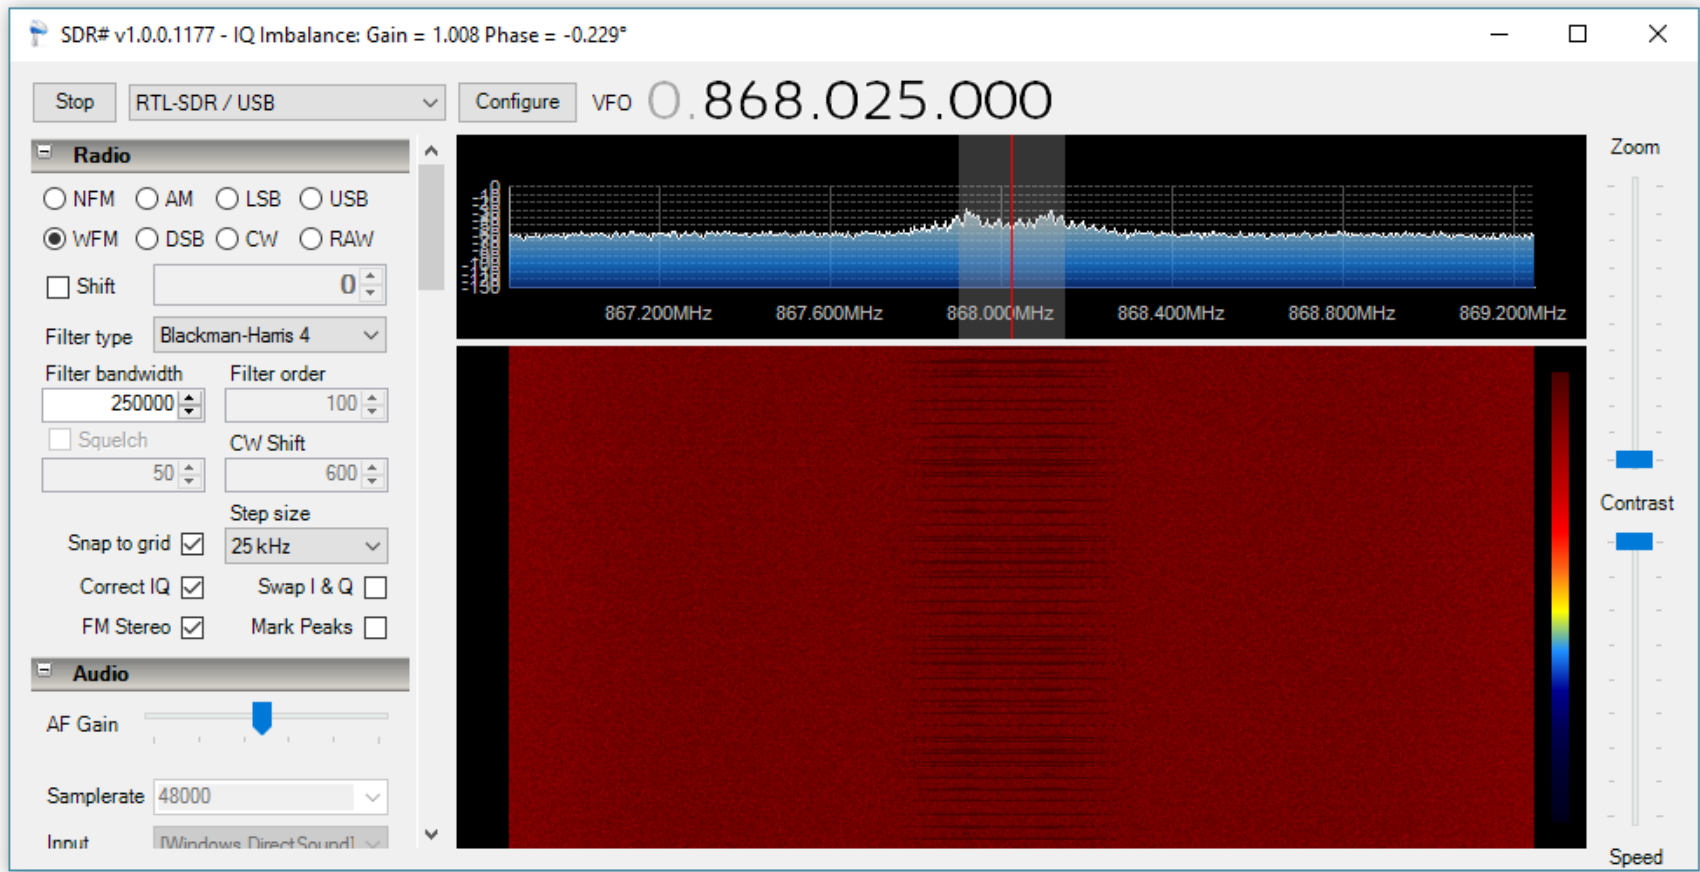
SDR# v1.0.0.1177 - IQ Imbalance: Gain = 1.008 Phase = -0.229°

Stop
RTL-SDR / USB
Configure
VFO 0.868.025.000

Radio
NFM AM LSB USB
WFM DSB CW RAW
Shift 0
Filter type Blackman-Harris 4
Filter bandwidth
250000
Filter order
100
Squelch
50
CW Shift
600
Step size
Snap to grid
25 kHz
Correct IQ
Swap I & Q
FM Stereo
Mark Peaks

Audio
AF Gain
Samplerate 48000
Input [Windows DirectSound]

867.200MHz 867.600MHz 868.000MHz 868.400MHz 868.800MHz 869.200MHz

Zoom
Contrast
Speed